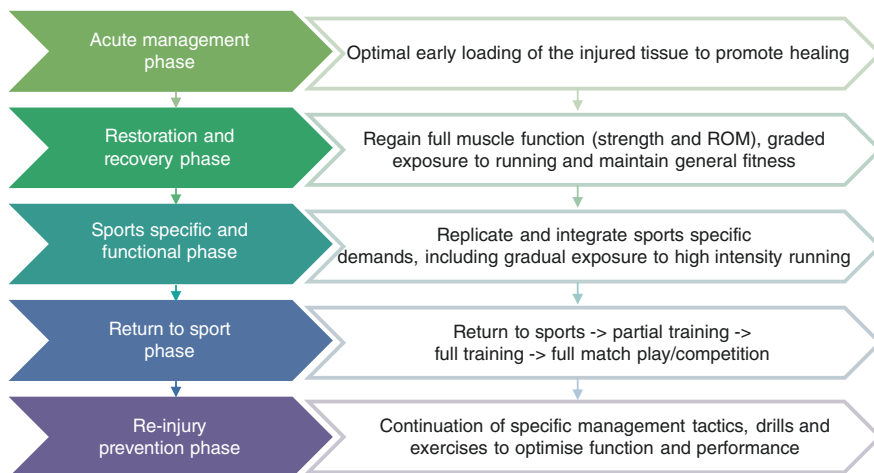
Acute management phase

Optimal early loading of the injured tissue to promote healing

Restoration and recovery phase

Regain full muscle function (strength and ROM), graded exposure to running and maintain general fitness

Sports specific and functional phase

Replicate and integrate sports specific demands, including gradual exposure to high intensity running

Return to sport phase

Return to sports -> partial training -> full training -> full match play/competition

Re-injury prevention phase

Continuation of specific management tactics, drills and exercises to optimise function and performance